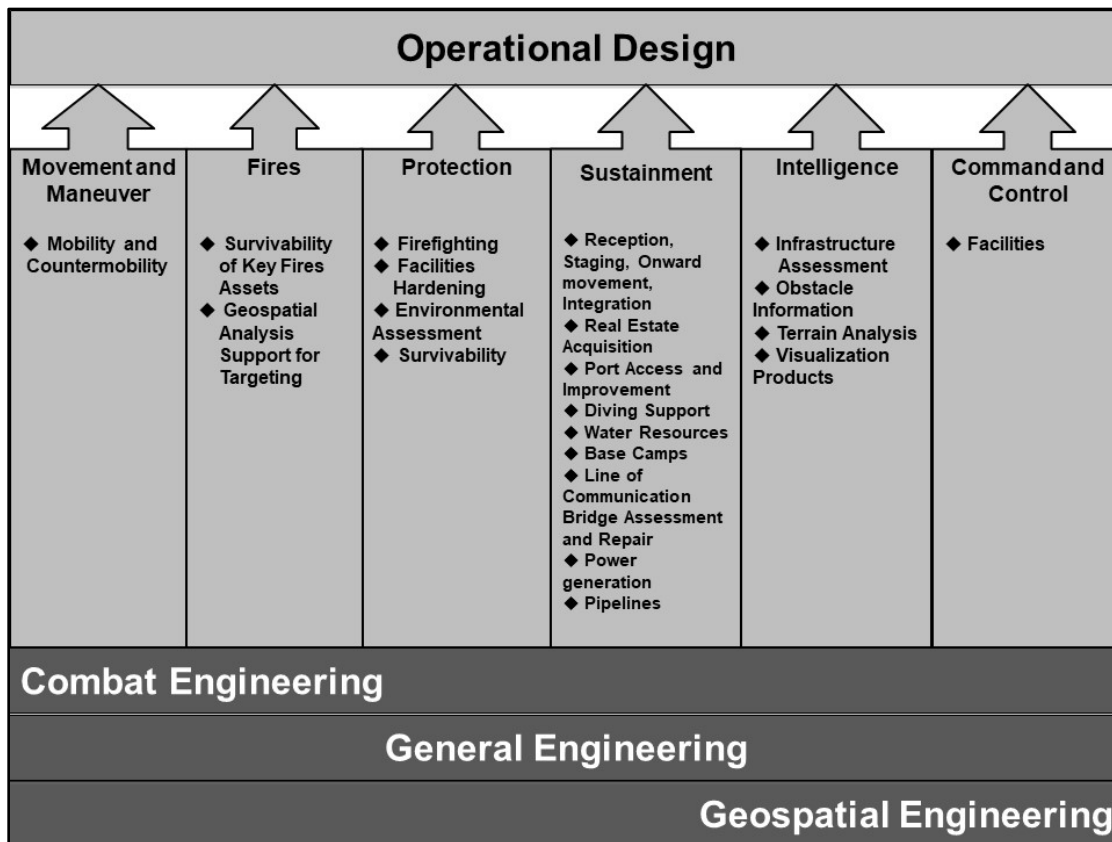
Operational Design

Movement and Maneuver

◆ Mobility and Countermobility

Fires

◆ Survivability of Key Fires Assets
◆ Geospatial Analysis Support for Targeting

Protection

◆ Firefighting
◆ Facilities Hardening
◆ Environmental Assessment
◆ Survivability

Sustainment

◆ Reception, Staging, Onward movement, Integration
◆ Real Estate Acquisition
◆ Port Access and Improvement
◆ Diving Support
◆ Water Resources
◆ Base Camps
◆ Line of Communication Bridge Assessment and Repair
◆ Power generation
◆ Pipelines

Intelligence

◆ Infrastructure Assessment
◆ Obstacle Information
◆ Terrain Analysis
◆ Visualization Products

Command and Control

◆ Facilities

Combat Engineering

General Engineering

Geospatial Engineering